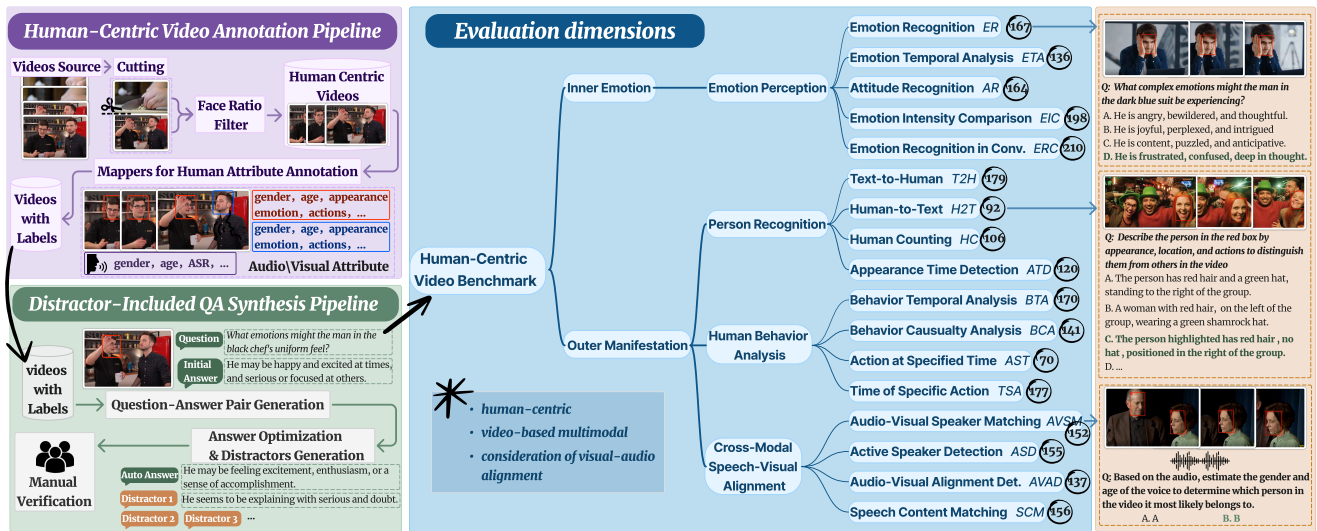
Human-Centric Video Annotation Pipeline

Videos Source
Cutting
Face Ratio Filter
Human Centric Videos
Mappers for Human Attribute Annotation
Videos with Labels
gender, age, appearance emotion, actions, ...
gender, age, appearance emotion, actions, ...
gender, age, ASR, ...
Audio\Visual Attribute

Distractor-Included QA Synthesis Pipeline

videos with Labels
Question
What emotions might the man in the black chef's uniform feel?
Initial Answer
He may be happy and excited at times, and serious or focused at others.
Question-Answer Pair Generation
Answer Optimization & Distractors Generation
Manual Verification
Auto Answer
He may be feeling excitement, enthusiasm, or a sense of accomplishment.
Distractor 1
He seems to be explaining with serious and doubt.
Distractor 2
Distractor 3
...

Evaluation dimensions

Human-Centric Video Benchmark
Inner Emotion
Emotion Perception
Emotion Recognition ER 167
Emotion Temporal Analysis ETA 136
Attitude Recognition AR 164
Emotion Intensity Comparison EIC 198
Emotion Recognition in Conv. ERC 210
Outer Manifestation
Person Recognition
Text-to-Human T2H 179
Human-to-Text H2T 92
Human Counting HC 106
Appearance Time Detection ATD 120
Human Behavior Analysis
Behavior Temporal Analysis BTA 170
Behavior Causualty Analysis BCA 141
Action at Specified Time AST 70
Time of Specific Action TSA 177
Cross-Modal Speech-Visual Alignment
Audio-Visual Speaker Matching AVSM 152
Active Speaker Detection ASD 155
Audio-Visual Alignment Det. AVAD 137
Speech Content Matching SCM 156

• human-centric
• video-based multimodal
• consideration of visual-audio alignment

Q: What complex emotions might the man in the dark blue suit be experiencing?
A. He is angry, bewildered, and thoughtful.
B. He is joyful, perplexed, and intrigued
C. He is content, puzzled, and anticipative.
D. He is frustrated, confused, deep in thought.

Q: Describe the person in the red box by appearance, location, and actions to distinguish them from others in the video
A. The person has red hair and a green hat, standing to the right of the group.
B. A woman with red hair, on the left of the group, wearing a green shamrock hat.
C. The person highlighted has red hair , no hat , positioned in the right of the group.
D. ...

Q: Based on the audio, estimate the gender and age of the voice to determine which person in the video it most likely belongs to.
A. A
B. B